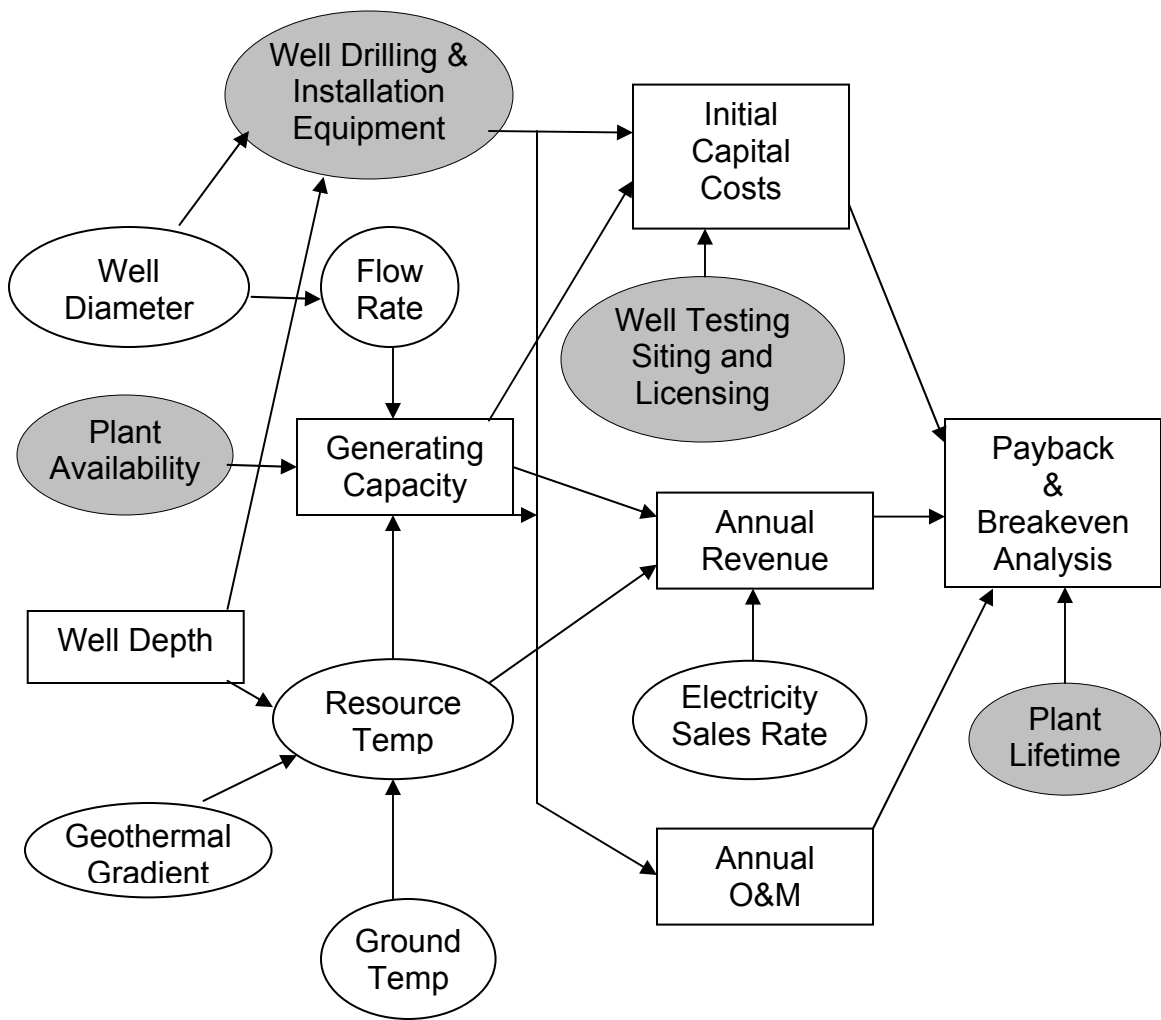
Well Drilling & Installation Equipment

Initial Capital Costs

Well Diameter

Flow Rate

Well Testing Siting and Licensing

Plant Availability

Generating Capacity

Payback & Breakeven Analysis

Annual Revenue

Well Depth

Resource Temp

Electricity Sales Rate

Plant Lifetime

Geothermal Gradient

Annual O&M

Ground Temp